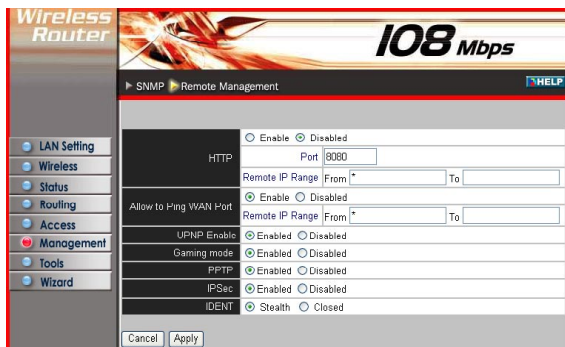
Wireless Router

108 Mbps

SNMP Remote Management

HELP

LAN Setting
Wireless
Status
Routing
Access
Management
Tools
Wizard

| | |
|---|---|
| HTTP | ○ Enable ⦿ Disabled |
| | Port 8080 |
| | Remote IP Range From * To |
| Allow to Ping WAN Port | ⦿ Enable ○ Disabled |
| | Remote IP Range From * To |
| UPNP Enable | ⦿ Enabled ○ Disabled |
| Gaming mode | ⦿ Enabled ○ Disabled |
| PPTP | ⦿ Enabled ○ Disabled |
| IPSec | ⦿ Enabled ○ Disabled |
| IDENT | ⦿ Stealth ○ Closed |

Cancel Apply